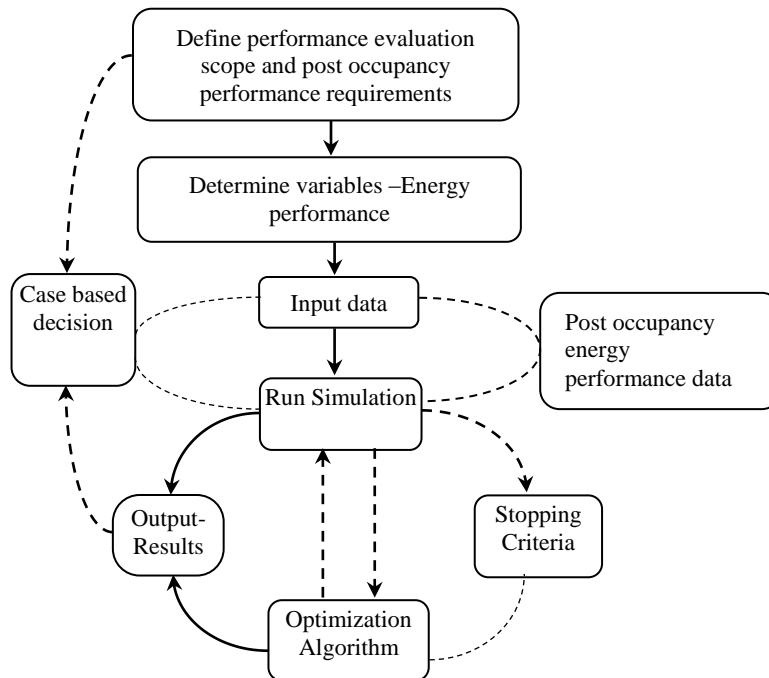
Define performance evaluation scope and post occupancy performance requirements

Determine variables –Energy performance

Case based decision

Input data

Post occupancy energy performance data

Run Simulation

Output-Results

Stopping Criteria

Optimization Algorithm